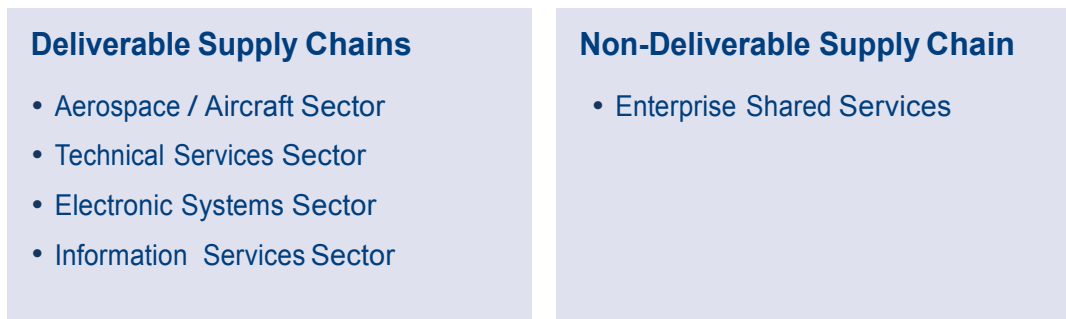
Deliverable Supply Chains

- Aerospace / Aircraft Sector
- Technical Services Sector
- Electronic Systems Sector
- Information Services Sector

Non-Deliverable Supply Chain

- Enterprise Shared Services